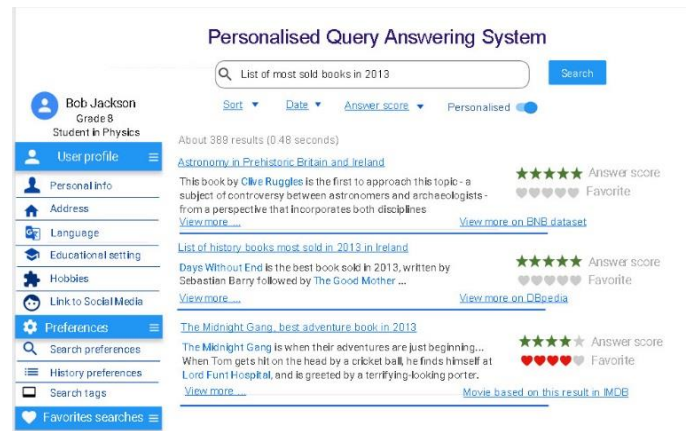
Personalised Query Answering System

List of most sold books in 2013

Search

Bob Jackson
Grade 8
Student in Physics

Sort ▼ Date ▼ Answer score ▼ Personalised

About 389 results (0.48 seconds)

User profile

Personal info

Address

Language

Educational setting

Hobbies

Link to Social Media

Preferences

Search preferences

History preferences

Search tags

Favorites searches

Astronomy in Prehistoric Britain and Ireland

This book by Clive Ruggles is the first to approach this topic - a subject of controversy between astronomers and archaeologists - from a perspective that incorporates both disciplines

View more ...

Answer score

Favorite

View more on BNB dataset

List of history books most sold in 2013 in Ireland

Days Without End is the best book sold in 2013, written by Sebastian Barry followed by The Good Mother ...

View more ...

Answer score

Favorite

View more on DBpedia

The Midnight Gang, best adventure book in 2013

The Midnight Gang is when their adventures are just beginning... When Tom gets hit on the head by a cricket ball, he finds himself at Lord Funt Hospital, and is greeted by a terrifying-looking porter.

View more ...

Answer score

Favorite

Movie based on this result in IMDB